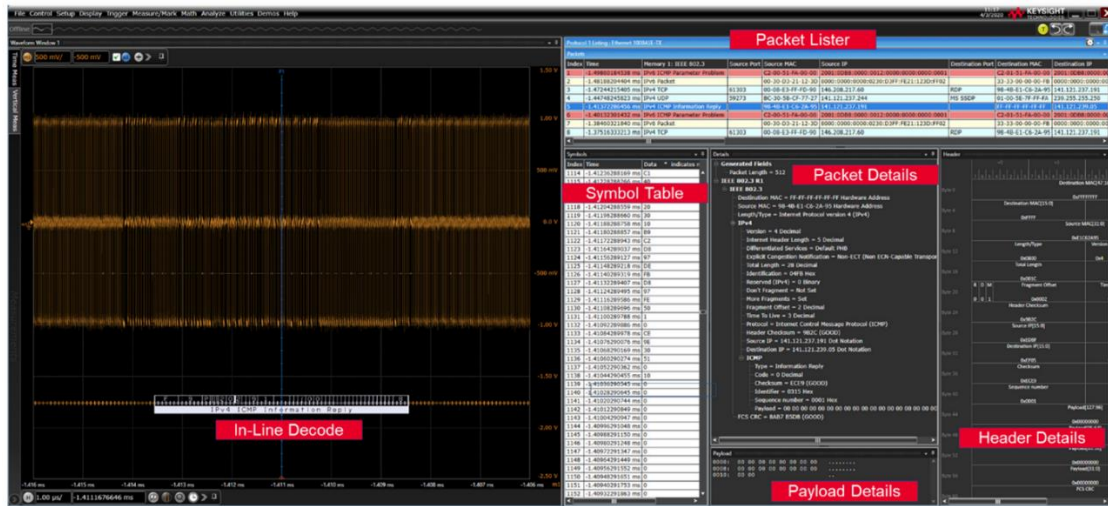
File Control Setup Display Trigger Measure/Mark Math Analyze Utilities Demos Help

KEYSIGHT

Waveform Window 1

500 mV/ -500 mV

1.50 V
1.00 V
500 mV
0.0 V
-500 mV
-1.00 V
-1.50 V
-2.00 V
-2.50 V

IPv4 ICMP Information Reply

In-Line Decode

-1.416 ms -1.415 ms -1.414 ms -1.413 ms -1.412 ms -1.411 ms -1.410 ms -1.409 ms -1.408 ms -1.407 ms -1.406 ms

1.00 µs/ -1.4111676646 ms

Packet Lister

| Index | Time | Memory 1: IEEE 802.3 | Source Port | Source MAC | Source IP | Destination Port | Destination MAC | Destination IP |
|---|---|---|---|---|---|---|---|---|
| 1 | -1.49865184538 ms | IPv6 ICMP Parameter Problem | | C2-00-51-FA-00-00 | 2001:0DB8:0000:0012:0000:0000:0000:0001 | | C2-01-51-FA-00-00 | 2001:0DB8:0000: |
| 2 | -1.48186204804 ms | IPv6 Packet | | 00-30-D3-11-12-20 | 0000:0000:0000:0230:D3FF:FE21:123D:FF02 | | 33-33-00-00-00-FB | 0000:0000:0000: |
| 3 | -1.47244315405 ms | IPv4 TCP | 61303 | 00-08-E3-FF-FD-90 | 146.208.217.60 | RDP | 98-4B-E1-C6-2A-95 | 141.121.237.191 |
| 4 | -1.44748247623 ms | IPv4 UDP | 39273 | BC-30-5B-CF-77-27 | 141.121.237.244 | MS SSDP | 01-00-5E-7F-FF-FA | 239.255.255.250 |
| 5 | -1.41372286456 ms | IPv4 ICMP Information Reply | | 98-4B-E1-C6-2A-95 | 141.121.237.191 | | FF-FF-FF-FF-FF-FF | 141.121.235.05 |
| 6 | -1.40532301432 ms | IPv6 ICMP Parameter Problem | | C2-00-51-FA-00-00 | 2001:0DB8:0000:0012:0000:0000:0000:0001 | | C2-01-51-FA-00-00 | 2001:0DB8:0000: |
| 7 | -1.38460321840 ms | IPv6 Packet | | 00-30-D3-11-12-20 | 0000:0000:0000:0230:D3FF:FE21:123D:FF02 | | 33-33-00-00-00-FB | 0000:0000:0000: |
| 8 | -1.37516323213 ms | IPv4 TCP | 61303 | 00-08-E3-FF-FD-90 | 146.208.217.60 | RDP | 98-4B-E1-C6-2A-95 | 141.121.237.191 |

Symbol Table

| Index | Time | Data | Indicators |
|---|---|---|---|
| 1114 | -1.41236288169 ms | C1 | |
| 1118 | -1.41204288359 ms | 20 | |
| 1119 | -1.41196288660 ms | 30 | |
| 1120 | -1.41188288758 ms | 10 | |
| 1121 | -1.41180288857 ms | 89 | |
| 1122 | -1.41172288943 ms | C2 | |
| 1123 | -1.41164289037 ms | D4 | |
| 1124 | -1.41156289127 ms | 67 | |
| 1125 | -1.41148289218 ms | DE | |
| 1126 | -1.41140289319 ms | FB | |
| 1127 | -1.41132289407 ms | D4 | |
| 1128 | -1.41124289495 ms | 97 | |
| 1129 | -1.41116289586 ms | FE | |
| 1130 | -1.41108289695 ms | 50 | |
| 1131 | -1.41100289788 ms | 1 | |
| 1132 | -1.41092289886 ms | 0 | |
| 1133 | -1.41084289978 ms | CE | |
| 1134 | -1.41076290076 ms | 9E | |
| 1135 | -1.41068290169 ms | 38 | |
| 1136 | -1.41060290274 ms | 51 | |
| 1137 | -1.41052290362 ms | 0 | |
| 1138 | -1.41044290455 ms | 10 | |
| 1139 | -1.41036290549 ms | 0 | |
| 1140 | -1.41028290645 ms | 0 | |
| 1141 | -1.41020290744 ms | 0 | |
| 1142 | -1.41012290849 ms | 0 | |
| 1143 | -1.41004290942 ms | 0 | |
| 1144 | -1.40996291046 ms | 0 | |
| 1145 | -1.40988291150 ms | 0 | |
| 1146 | -1.40980291248 ms | 0 | |
| 1147 | -1.40972291347 ms | 0 | |
| 1148 | -1.40964291444 ms | 0 | |
| 1149 | -1.40956291552 ms | 0 | |
| 1150 | -1.40948291651 ms | 0 | |
| 1151 | -1.40940291753 ms | 0 | |
| 1152 | -1.40932291863 ms | 0 | |

Details

Packet Details

Generated Fields
Packet Length = 512
IEEE 802.3 R1
IEEE 802.3
Destination MAC = FF-FF-FF-FF-FF-FF Hardware Address
Source MAC = 98-4B-E1-C6-2A-95 Hardware Address
Length/Type = Internet Protocol version 4 (IPv4)
IPv4
Version = 4 Decimal
Internet Header Length = 5 Decimal
Differentiated Services = Default PHB
Explicit Congestion Notification = Non-ECT (Non ECN-Capable Transport)
Total Length = 28 Decimal
Identification = 04FB Hex
Reserved (RV) = 0 Binary
Don't Fragment = Not Set
More Fragments = Set
Fragment Offset = 2 Decimal
Time To Live = 3 Decimal
Protocol = Internet Control Message Protocol (ICMP)
Header Checksum = 9E2C (GOOD)
Source IP = 141.121.237.191 Dot Notation
Destination IP = 141.121.235.05 Dot Notation
ICMP
Type = Information Reply
Code = 0 Decimal
Checksum = ECE9 (GOOD)
Identifier = 0315 Hex
Sequence number = 0001 Hex
Payload = 00 00 00 00 00 00 00 00 00 00 00 00 00 00 00 00 00 00
FCS CRC = BAB7 85DB (GOOD)

Payload

Payload Details

Header

Header Details

Destination MAC[47:16]
Destination MAC[15:0]
Source MAC[31:0]
Length/Type
Version
Total Length
Fragment Offset
Header Checksum
Source IP[15:0]
Destination IP[15:0]
Checksum
Sequence number
Payload[127:96]
Payload[31:0]
FCS CRC